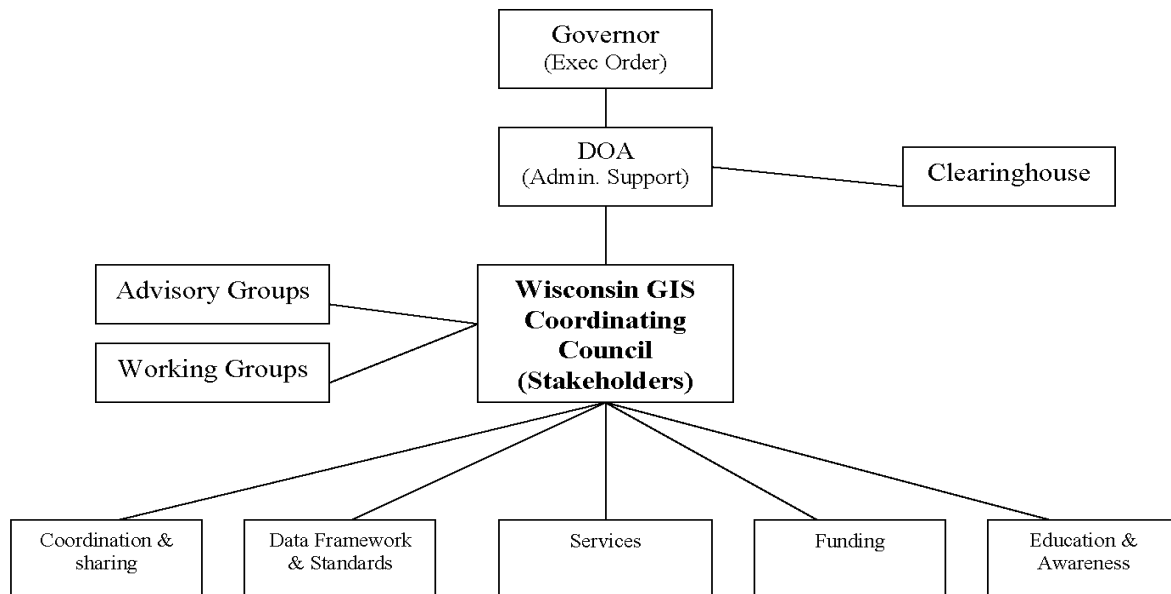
Governor
(Exec Order)

DOA
(Admin. Support)

Clearinghouse

Advisory Groups

Working Groups

**Wisconsin GIS Coordinating Council (Stakeholders)**

Coordination & sharing

Data Framework & Standards

Services

Funding

Education & Awareness